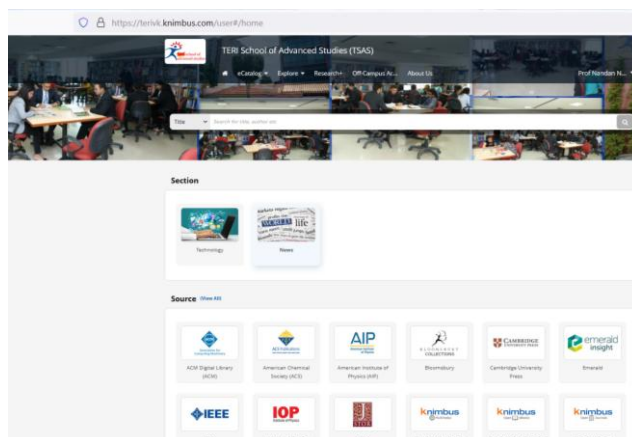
https://terivk.knimbus.com/user#/home

TERI School of Advanced Studies (TSAS)

eCatalog ▾ Explore ▾ Research ▾ Off-Campus Ac... About Us Prof Nandan N...

Title ▾ Search for title, author etc

Section

Technology

News

Source Show All

ACM Digital Library (ACM)

American Chemical Society (ACS)

AIP
American Institute of Physics (AIP)

Bloomsbury

CAMBRIDGE
Cambridge University Press

emerald insight
Emerald

IEEE

IOP

knimbus

knimbus

knimbus